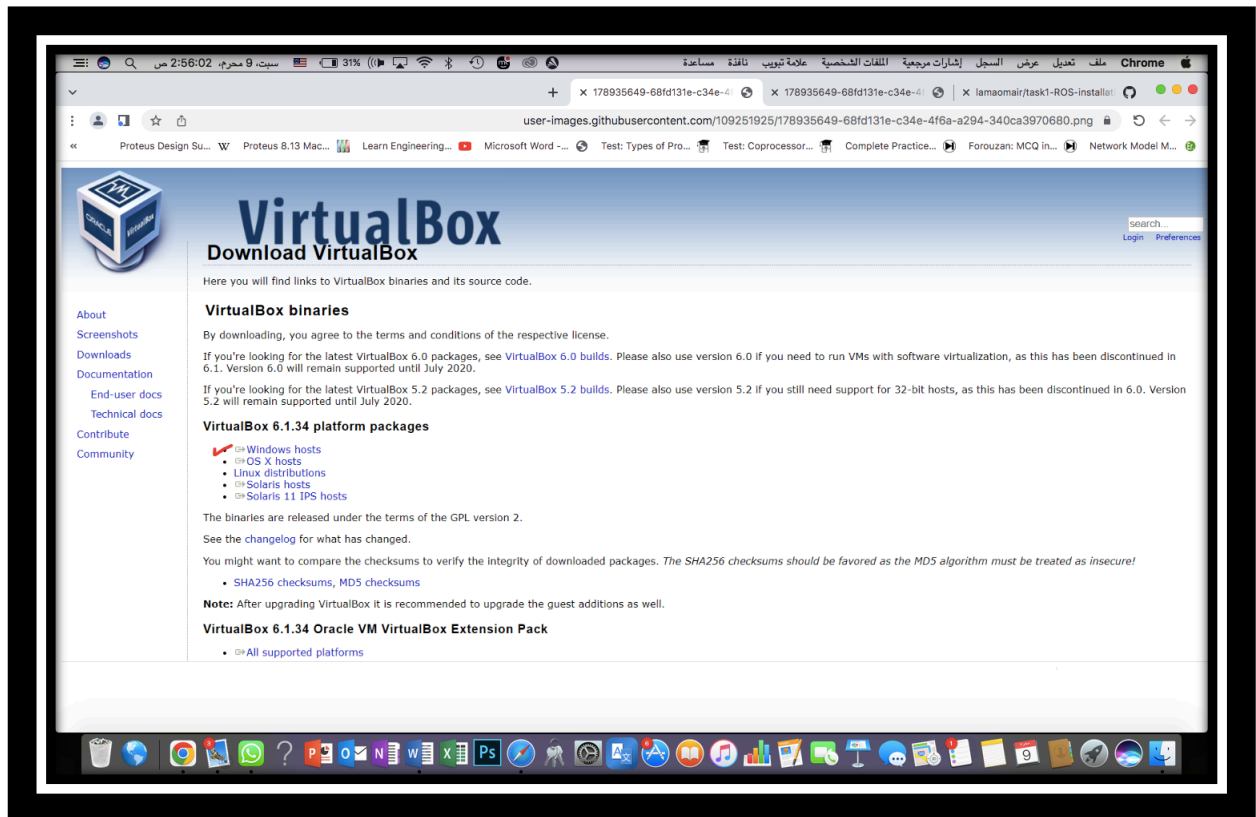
Chrome ملف تعديل عرض السجل إشارات مرجعية الملفات الشخصية علامة تبويب نافذة مساعدة

سبت، 9 محرم 2:56:02 ص 31%

178935649-68fd131e-c34e-4 178935649-68fd131e-c34e-4 lamaomair/task1-ROS-installat

user-images.githubusercontent.com/109251925/178935649-68fd131e-c34e-4f6a-a294-340ca3970680.png

Proteus Design Su... Proteus 8.13 Mac... Learn Engineering... Microsoft Word -... Test: Types of Pro... Test: Coprocessor... Complete Practice... Forouzan: MCQ in... Network Model M...

VirtualBox

search...
Login Preferences

Download VirtualBox

Here you will find links to VirtualBox binaries and its source code.

About
Screenshots
Downloads
Documentation
End-user docs
Technical docs
Contribute
Community

VirtualBox binaries

By downloading, you agree to the terms and conditions of the respective license.

If you're looking for the latest VirtualBox 6.0 packages, see VirtualBox 6.0 builds. Please also use version 6.0 if you need to run VMs with software virtualization, as this has been discontinued in 6.1. Version 6.0 will remain supported until July 2020.

If you're looking for the latest VirtualBox 5.2 packages, see VirtualBox 5.2 builds. Please also use version 5.2 if you still need support for 32-bit hosts, as this has been discontinued in 6.0. Version 5.2 will remain supported until July 2020.

VirtualBox 6.1.34 platform packages

• Windows hosts
• OS X hosts
• Linux distributions
• Solaris hosts
• Solaris 11 IPS hosts

The binaries are released under the terms of the GPL version 2.

See the changelog for what has changed.

You might want to compare the checksums to verify the integrity of downloaded packages. The SHA256 checksums should be favored as the MD5 algorithm must be treated as insecure!

• SHA256 checksums, MD5 checksums

Note: After upgrading VirtualBox it is recommended to upgrade the guest additions as well.

VirtualBox 6.1.34 Oracle VM VirtualBox Extension Pack

• All supported platforms